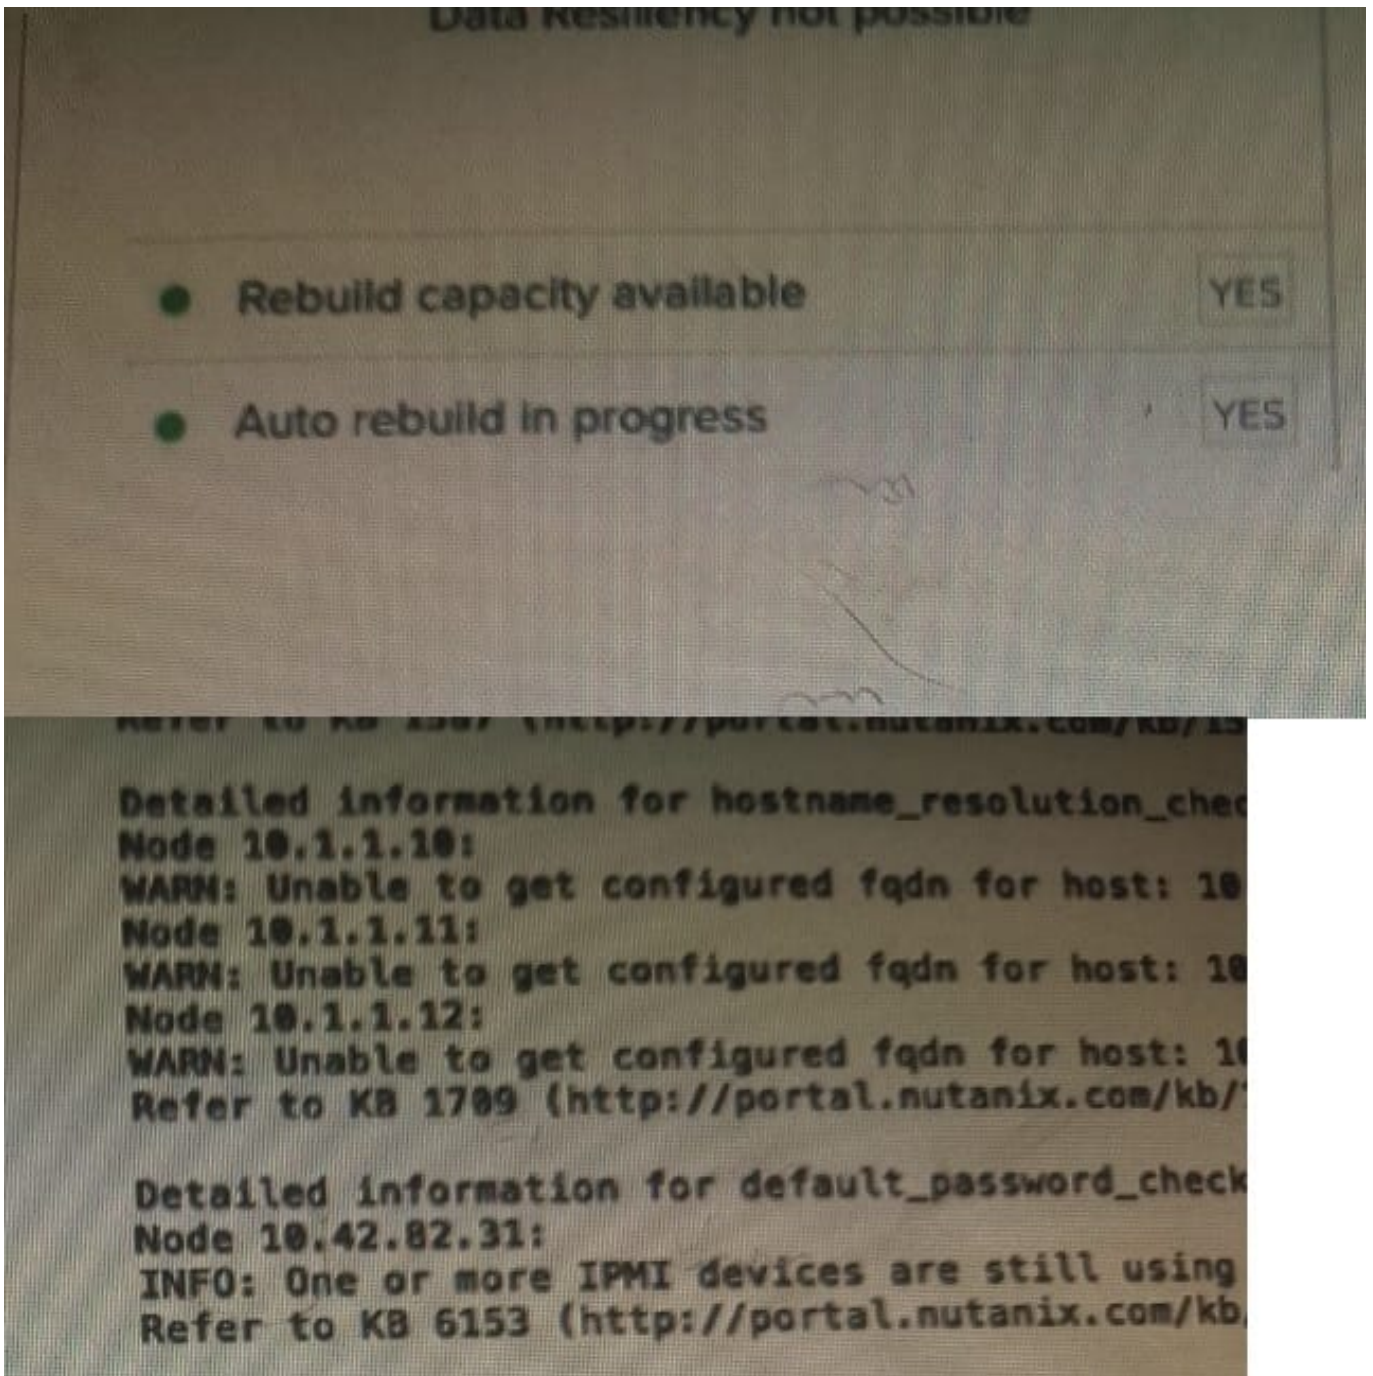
Data Resiliency not possible

Rebuild capacity available YES

Auto rebuild in progress YES

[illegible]

Detailed information for hostname_resolution_chec
Node 10.1.1.10:
WARN: Unable to get configured fqdn for host: 10
Node 10.1.1.11:
WARN: Unable to get configured fqdn for host: 10
Node 10.1.1.12:
WARN: Unable to get configured fqdn for host: 10
Refer to KB 1709 (http://portal.nutanix.com/kb/

Detailed information for default_password_check
Node 10.42.82.31:
INFO: One or more IPMI devices are still using
Refer to KB 6153 (http://portal.nutanix.com/kb